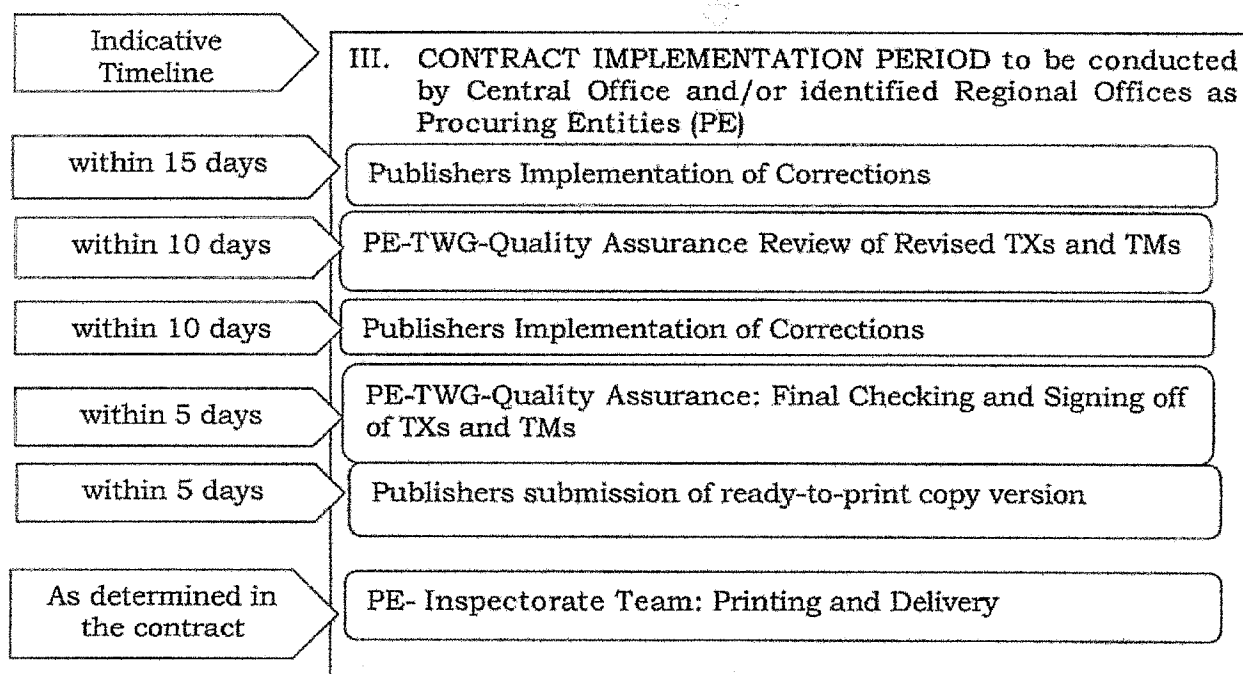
Indicative Timeline

III. CONTRACT IMPLEMENTATION PERIOD to be conducted by Central Office and/or identified Regional Offices as Procuring Entities (PE)

within 15 days

Publishers Implementation of Corrections

within 10 days

PE-TWG-Quality Assurance Review of Revised TXs and TMs

within 10 days

Publishers Implementation of Corrections

within 5 days

PE-TWG-Quality Assurance: Final Checking and Signing off of TXs and TMs

within 5 days

Publishers submission of ready-to-print copy version

As determined in the contract

PE- Inspectorate Team: Printing and Delivery